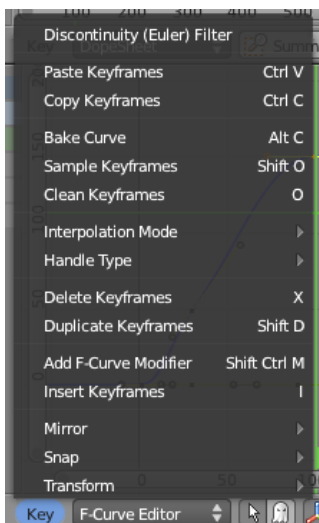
100 200 300 400 500

Key DopeSheet Summ

Discontinuity (Euler) Filter

Paste Keyframes Ctrl V
Copy Keyframes Ctrl C

Bake Curve Alt C
Sample Keyframes Shift O
Clean Keyframes O

Interpolation Mode
Handle Type

Delete Keyframes X
Duplicate Keyframes Shift D

Add F-Curve Modifier Shift Ctrl M
Insert Keyframes I

Mirror
Snap
Transform

Key F-Curve Editor